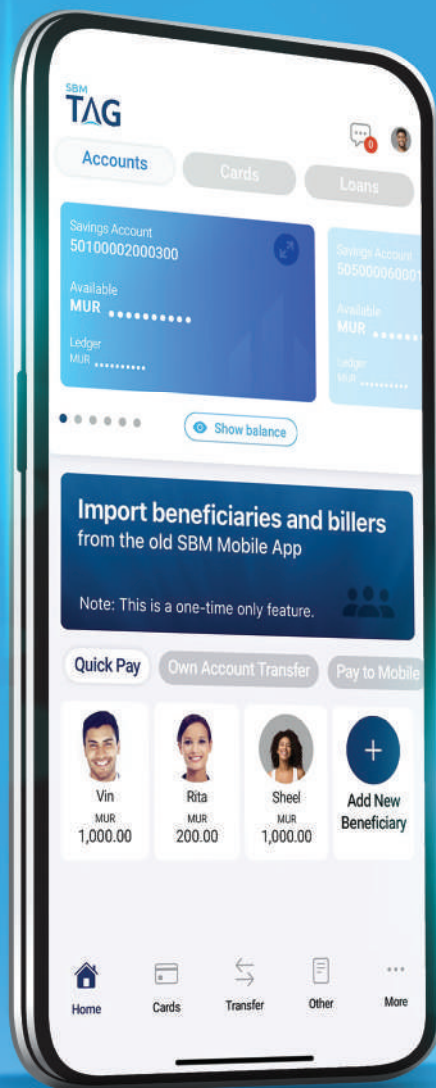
SBM
TAG

0

Accounts
Cards
Loans

Savings Account
50100002000300
Available
MUR ..........
Ledger
MUR .........

Savings Account
505000060001
Available
MUR ......
Ledger
MUR .........

Show balance

Import beneficiaries and billers
from the old SBM Mobile App

Note: This is a one-time only feature.

Quick Pay
Own Account Transfer
Pay to Mobile

Vin
MUR
1,000.00

Rita
MUR
200.00

Sheel
MUR
1,000.00

+
Add New Beneficiary

Home
Cards
Transfer
Other
More